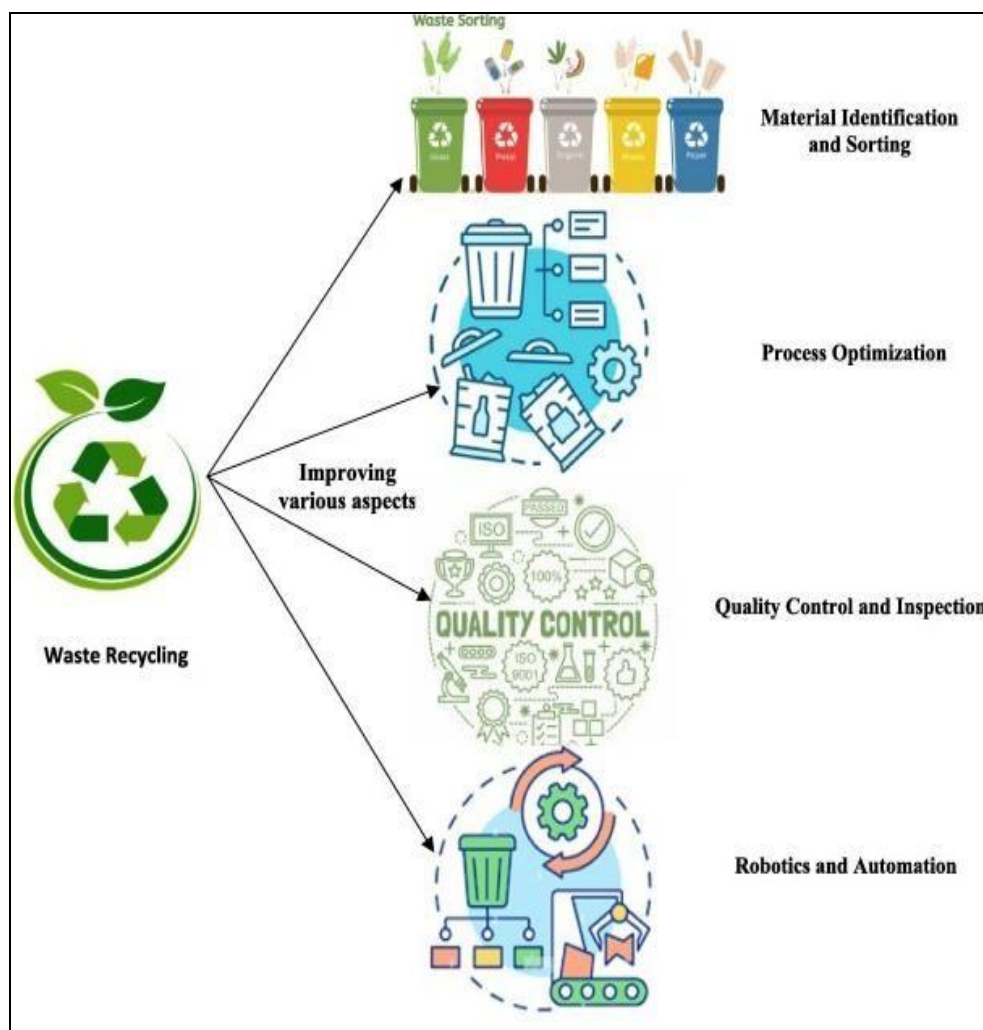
Waste Sorting

Glass Plastic Organic Metal Paper

Material Identification and Sorting

Process Optimization

Improving various aspects

ISO PASSED 100% QUALITY CONTROL ISO 9001

Quality Control and Inspection

Waste Recycling

Robotics and Automation